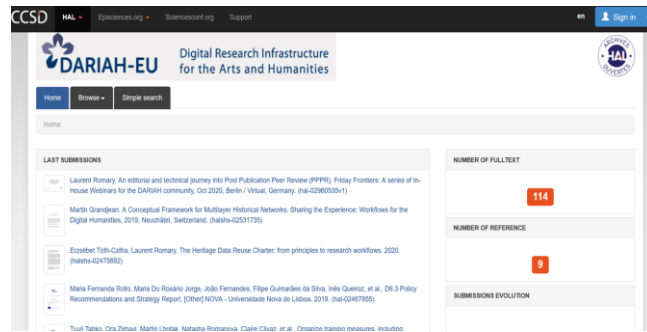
CCSD HAL Episciences.org Sciencesconf.org Support

en Sign in

DARIAH-EU Digital Research Infrastructure for the Arts and Humanities

ARCHIVE OUVERTE HAL

Home Browse Simple search

Home

LAST SUBMISSIONS

Laurent Romary. An editorial and technical journey into Post Publication Peer Review (PPPR). Friday Frontiers: A series of In-House Webinars for the DARIAH community, Oct 2020, Berlin / Virtual, Germany. (hal-02960535v1)

Martin Grandjean. A Conceptual Framework for Multilayer Historical Networks. Sharing the Experience: Workflows for the Digital Humanities, 2019, Neuchâtel, Switzerland. (halshs-02531735)

Erzsébet Tóth-Czifra, Laurent Romary. The Heritage Data Reuse Charter: from principles to research workflows. 2020. (halshs-02475692)

Maria Fernanda Rollo, Maria Do Rosário Jorge, João Fernandes, Filipe Guimarães da Silva, Inês Queiroz, et al.. D6.3 Policy Recommendations and Strategy Report. [Other] NOVA - Universidade Nova de Lisboa. 2019. (hal-02467855)

Tuuli Tahko, Ora Zehavi, Martin Lhotak, Natasha Romanova, Claire Clivaz, et al.. Organize training measures, including

NUMBER OF FULLTEXT

114

NUMBER OF REFERENCE

9

SUBMISSIONS EVOLUTION